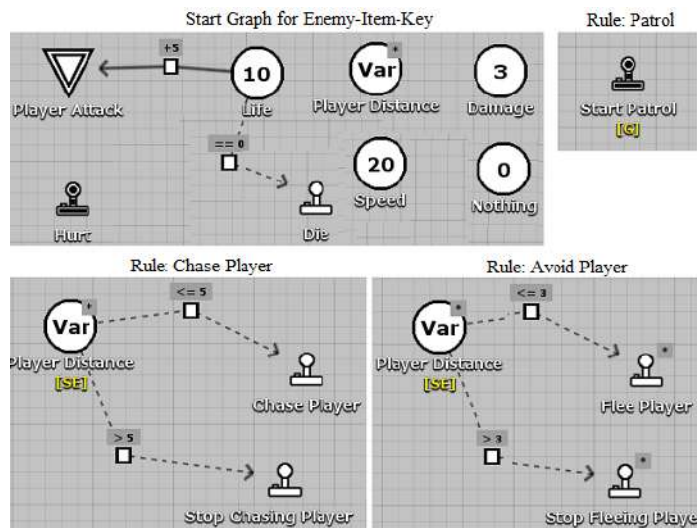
Start Graph for Enemy-Item-Key

Rule: Patrol

+5

10

Var

3

Player Attack

Life

Player Distance

Damage

== 0

20

0

Speed

Nothing

Hurt

Die

Start Patrol
[G]

Rule: Chase Player

<= 5

Var

Player Distance
[SE]

Chase Player

> 5

Stop Chasing Player

Rule: Avoid Player

<= 3

Var

Player Distance
[SE]

Flee Player

> 3

Stop Fleeing Playe